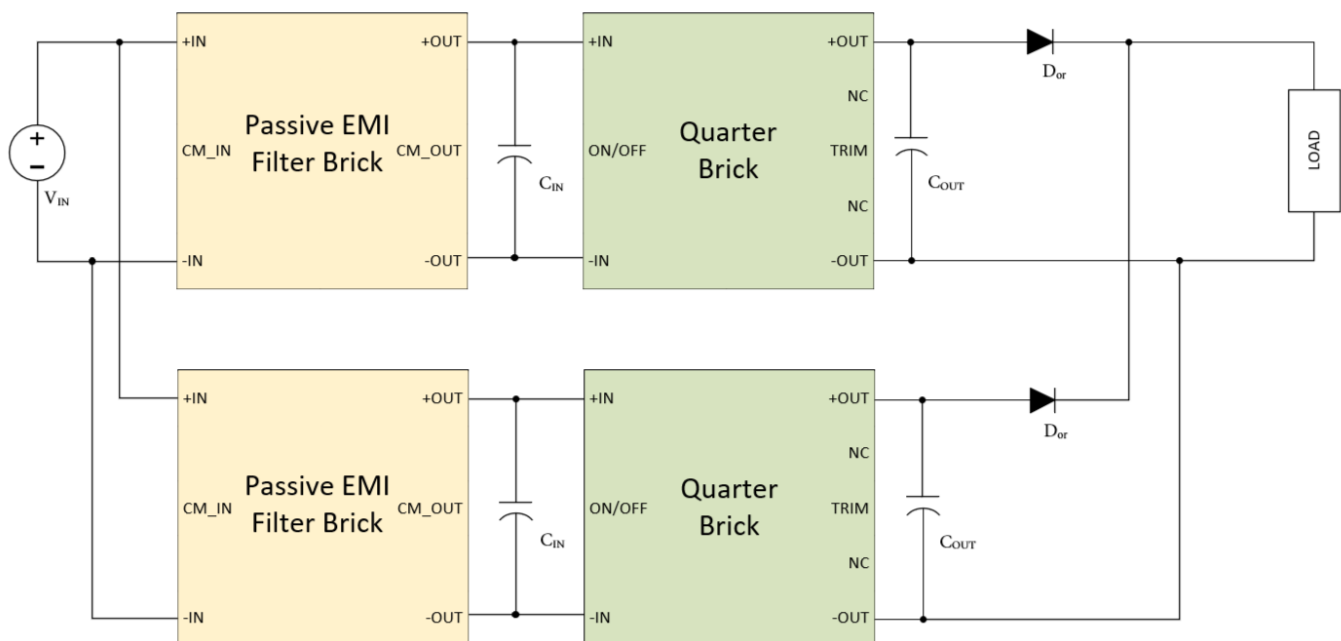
+
−
$V_{IN}$

+IN
+OUT
Passive EMI Filter Brick
CM_IN
CM_OUT
-IN
-OUT

$C_{IN}$

+IN
+OUT
NC
Quarter Brick
ON/OFF
TRIM
NC
-IN
-OUT

$C_{OUT}$

$D_{or}$

LOAD

+IN
+OUT
Passive EMI Filter Brick
CM_IN
CM_OUT
-IN
-OUT

$C_{IN}$

+IN
+OUT
NC
Quarter Brick
ON/OFF
TRIM
NC
-IN
-OUT

$C_{OUT}$

$D_{or}$